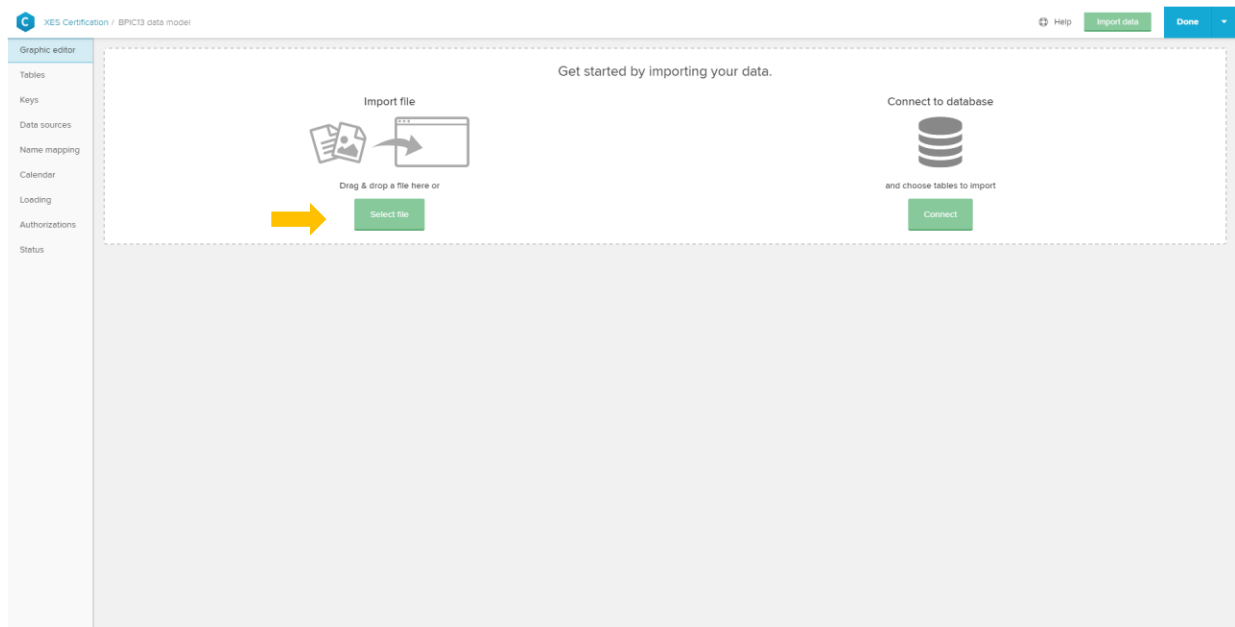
XES Certification / BPIC13 data model

Help Import data Done

Graphic editor
Tables
Keys
Data sources
Name mapping
Calendar
Loading
Authorizations
Status

Get started by importing your data.

Import file

Drag & drop a file here or

Select file

Connect to database

and choose tables to import

Connect